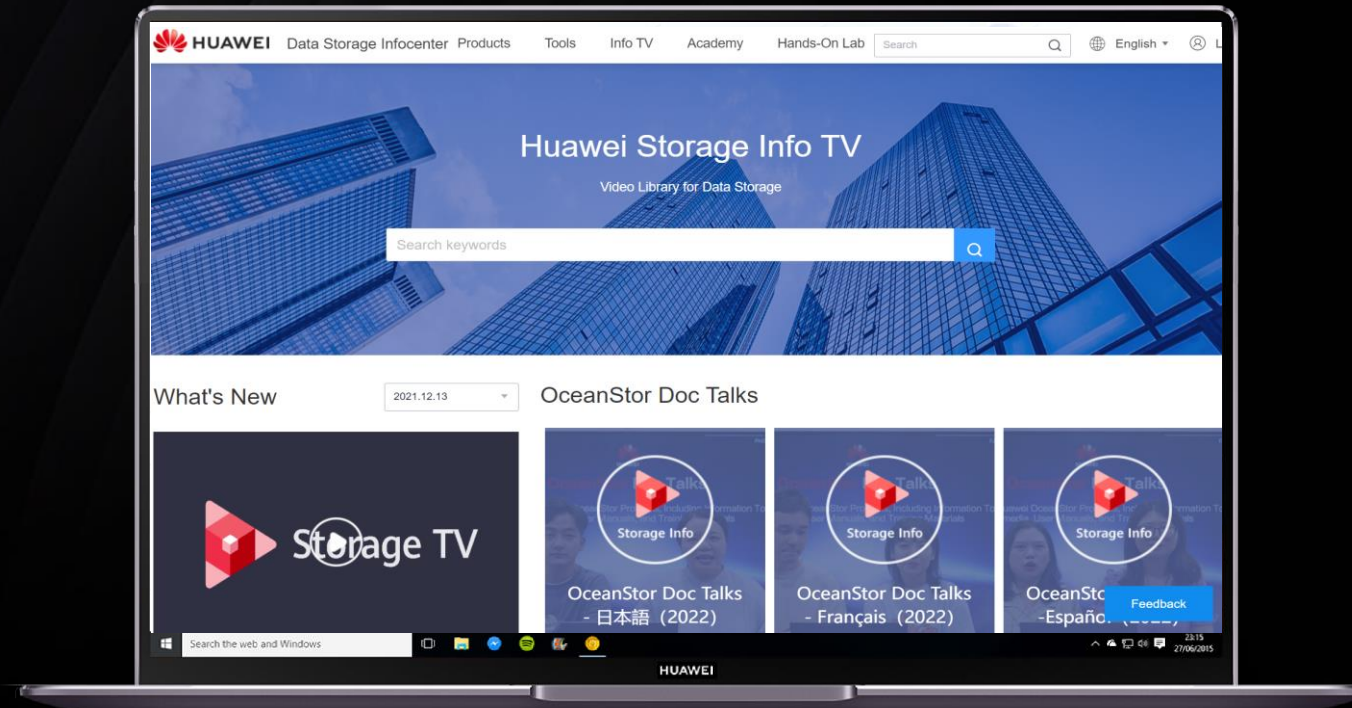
HUAWEI Data Storage Infocenter Products Tools Info TV Academy Hands-On Lab Search English L

Huawei Storage Info TV

Video Library for Data Storage

Search keywords

What's New

2021.12.13

OceanStor Doc Talks

Storage TV

Storage Info

OceanStor Doc Talks - 日本語（2022）

Storage Info

OceanStor Doc Talks - Français（2022）

Storage Info

OceanSto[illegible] -Españo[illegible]（2022）

Feedback

Search the web and Windows

23:15
27/06/2015

HUAWEI